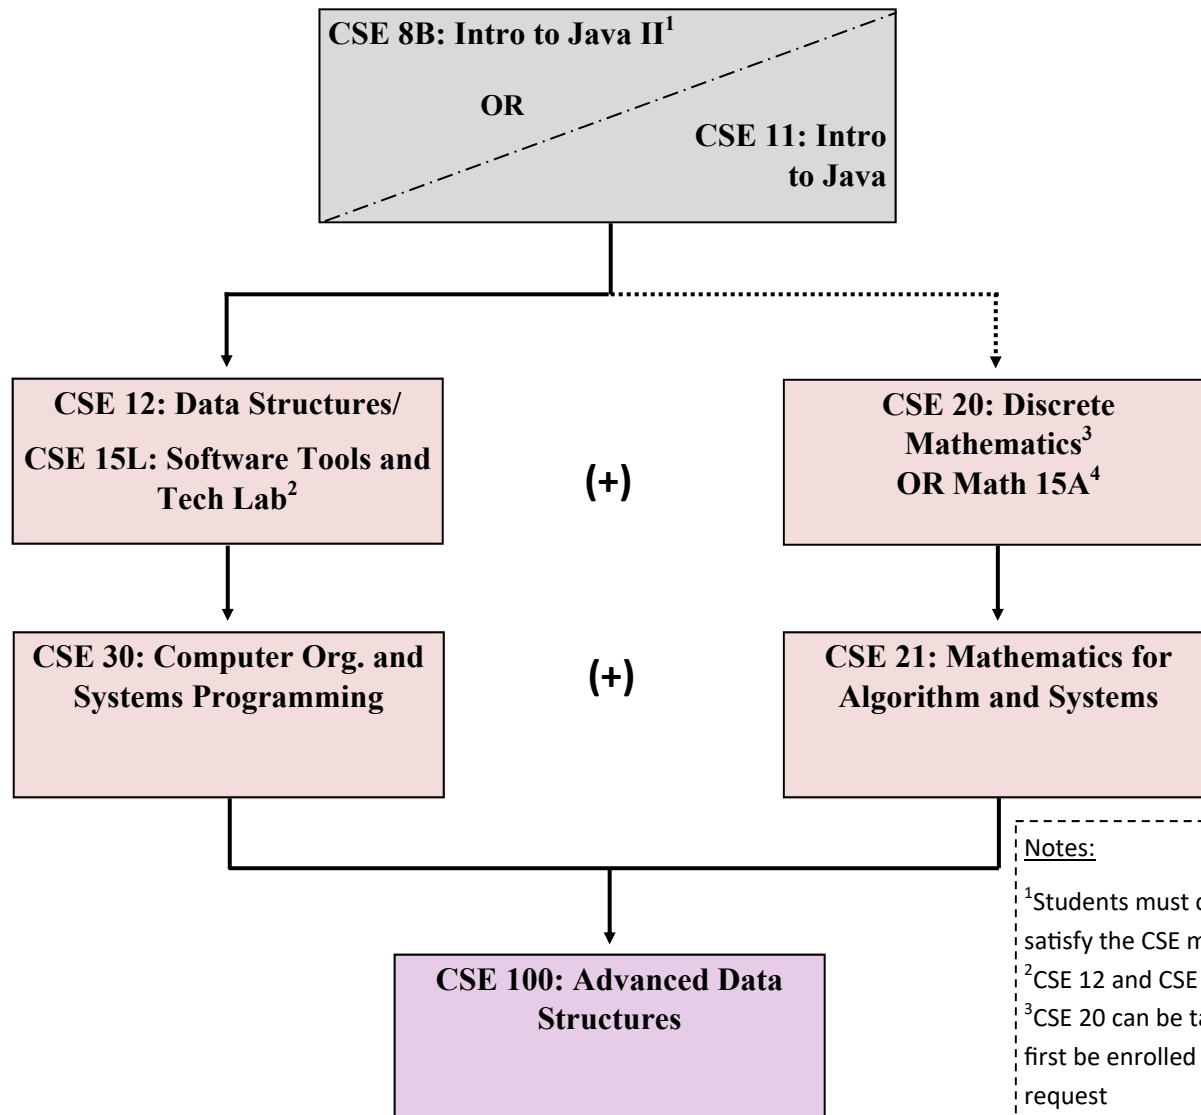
CSE 8B: Intro to Java II$^1$

OR

CSE 11: Intro to Java

CSE 12: Data Structures/

CSE 15L: Software Tools and Tech Lab$^2$

(+)

CSE 20: Discrete Mathematics$^3$ OR Math 15A$^4$

CSE 30: Computer Org. and Systems Programming

(+)

CSE 21: Mathematics for Algorithm and Systems

CSE 100: Advanced Data Structures

Notes:

$^1$Students must c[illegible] satisfy the CSE m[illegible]
$^2$CSE 12 and CSE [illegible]
$^3$CSE 20 can be ta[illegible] first be enrolled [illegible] request